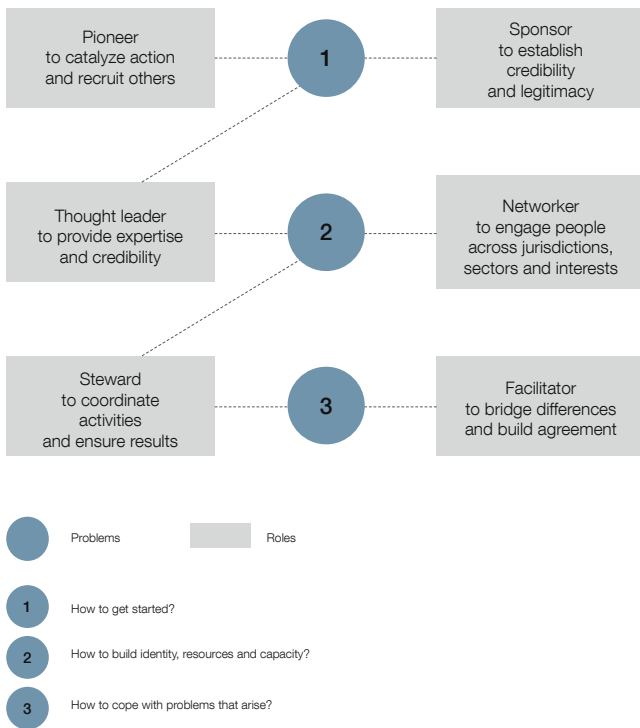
Pioneer
to catalyze action
and recruit others

1

Sponsor
to establish
credibility
and legitimacy

Thought leader
to provide expertise
and credibility

2

Networker
to engage people
across jurisdictions,
sectors and interests

Steward
to coordinate
activities
and ensure results

3

Facilitator
to bridge differences
and build agreement

Problems

Roles

1 How to get started?

2 How to build identity, resources and capacity?

3 How to cope with problems that arise?